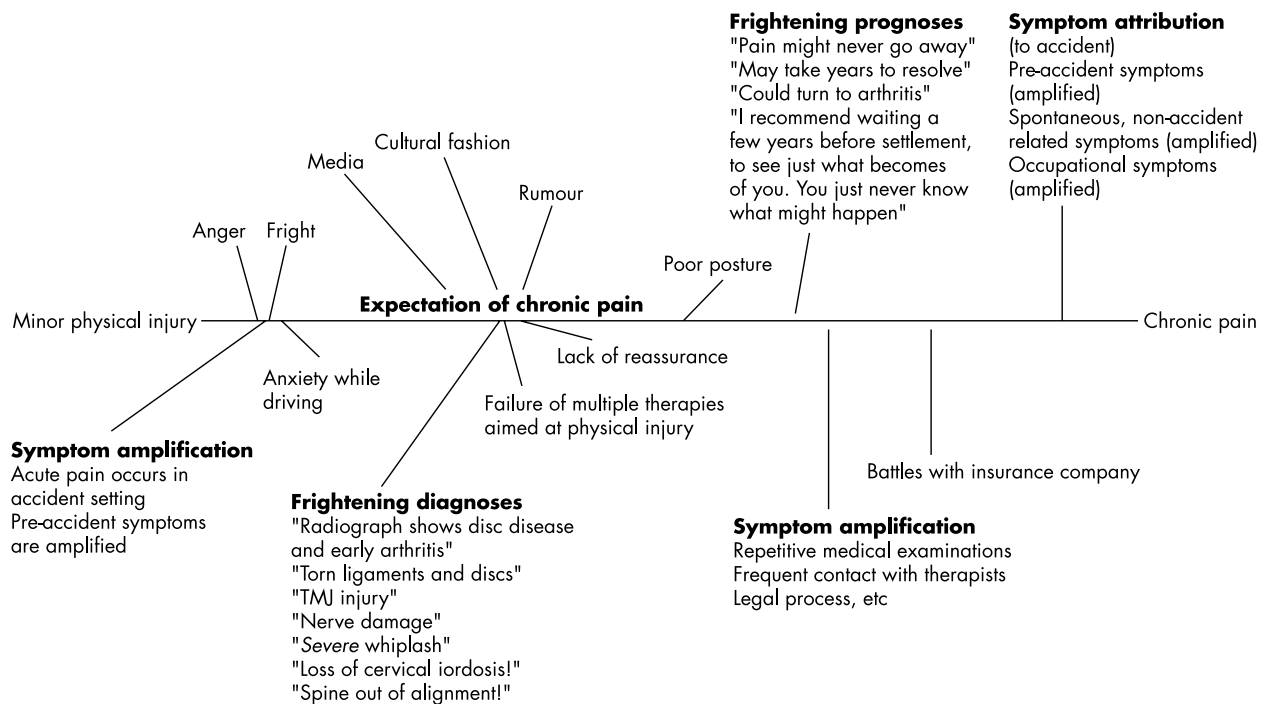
Frightening prognoses
"Pain might never go away"
"May take years to resolve"
"Could turn to arthritis"
"I recommend waiting a few years before settlement, to see just what becomes of you. You just never know what might happen"

Symptom attribution
(to accident)
Pre-accident symptoms (amplified)
Spontaneous, non-accident related symptoms (amplified)
Occupational symptoms (amplified)

Media

Cultural fashion

Rumour

Anger

Fright

Poor posture

Minor physical injury

Expectation of chronic pain

Chronic pain

Lack of reassurance

Anxiety while driving

Failure of multiple therapies aimed at physical injury

Symptom amplification
Acute pain occurs in accident setting
Pre-accident symptoms are amplified

Battles with insurance company

Frightening diagnoses
"Radiograph shows disc disease and early arthritis"
"Torn ligaments and discs"
"TMJ injury"
"Nerve damage"
"Severe whiplash"
"Loss of cervical iordosis!"
"Spine out of alignment!"

Symptom amplification
Repetitive medical examinations
Frequent contact with therapists
Legal process, etc